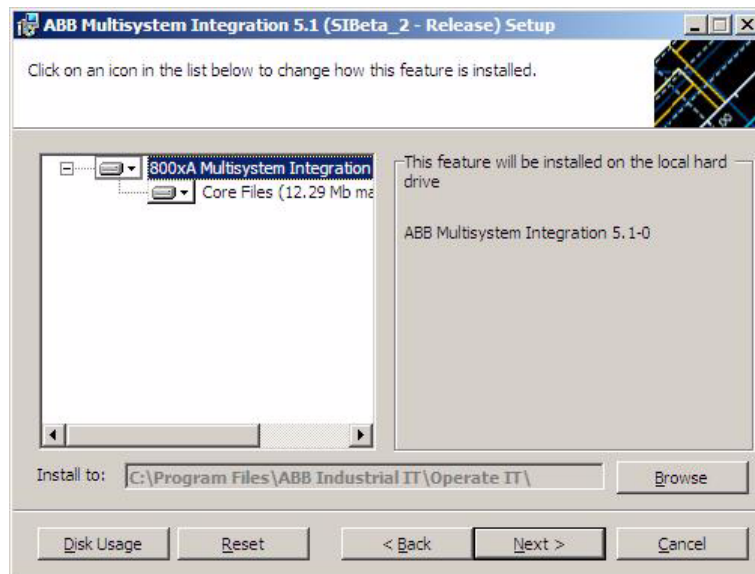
ABB Multisystem Integration 5.1 (SIBeta_2 - Release) Setup

Click on an icon in the list below to change how this feature is installed.

800xA Multisystem Integration
Core Files (12.29 Mb ma

This feature will be installed on the local hard drive

ABB Multisystem Integration 5.1-0

Install to: C:\Program Files\ABB Industrial IT\Operate IT\

Browse

Disk Usage | Reset | < Back | Next > | Cancel